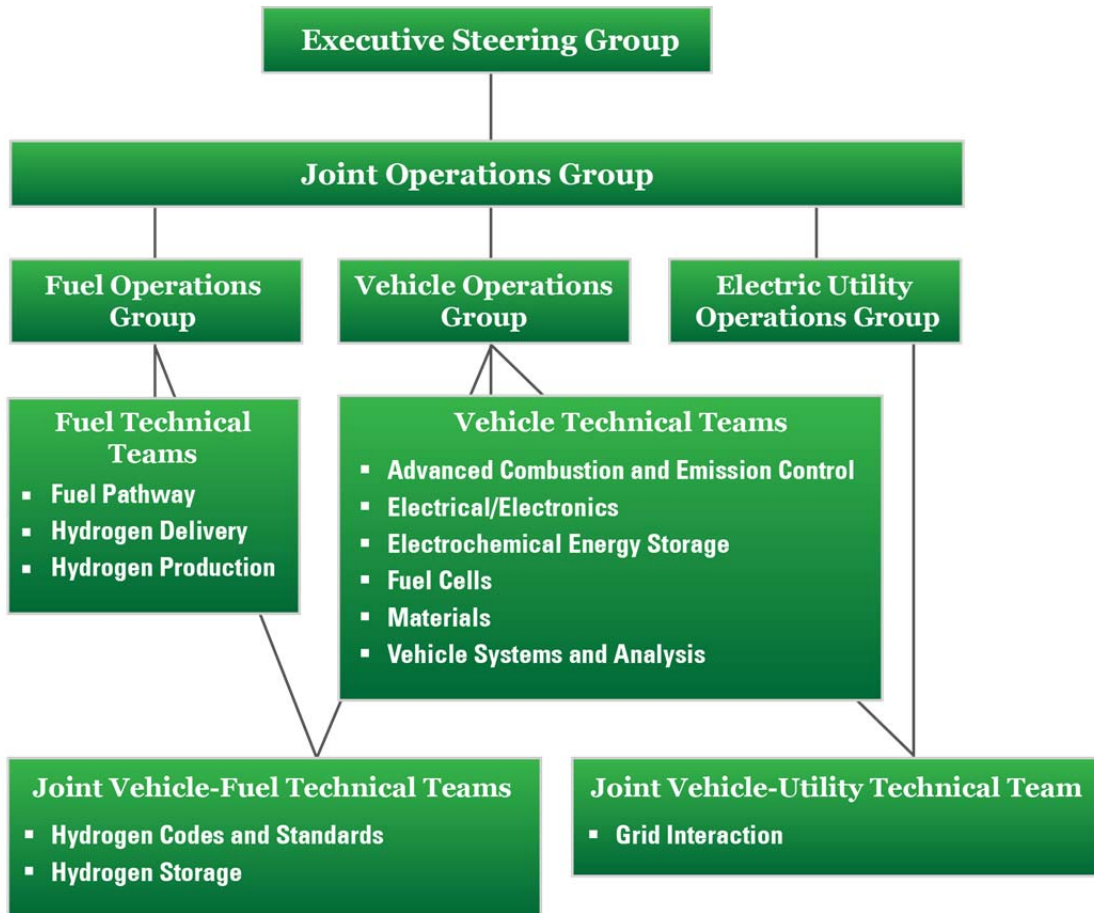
Executive Steering Group

Joint Operations Group

Fuel Operations Group

Vehicle Operations Group

Electric Utility Operations Group

Fuel Technical Teams
- Fuel Pathway
- Hydrogen Delivery
- Hydrogen Production

Vehicle Technical Teams
- Advanced Combustion and Emission Control
- Electrical/Electronics
- Electrochemical Energy Storage
- Fuel Cells
- Materials
- Vehicle Systems and Analysis

Joint Vehicle-Fuel Technical Teams
- Hydrogen Codes and Standards
- Hydrogen Storage

Joint Vehicle-Utility Technical Team
- Grid Interaction